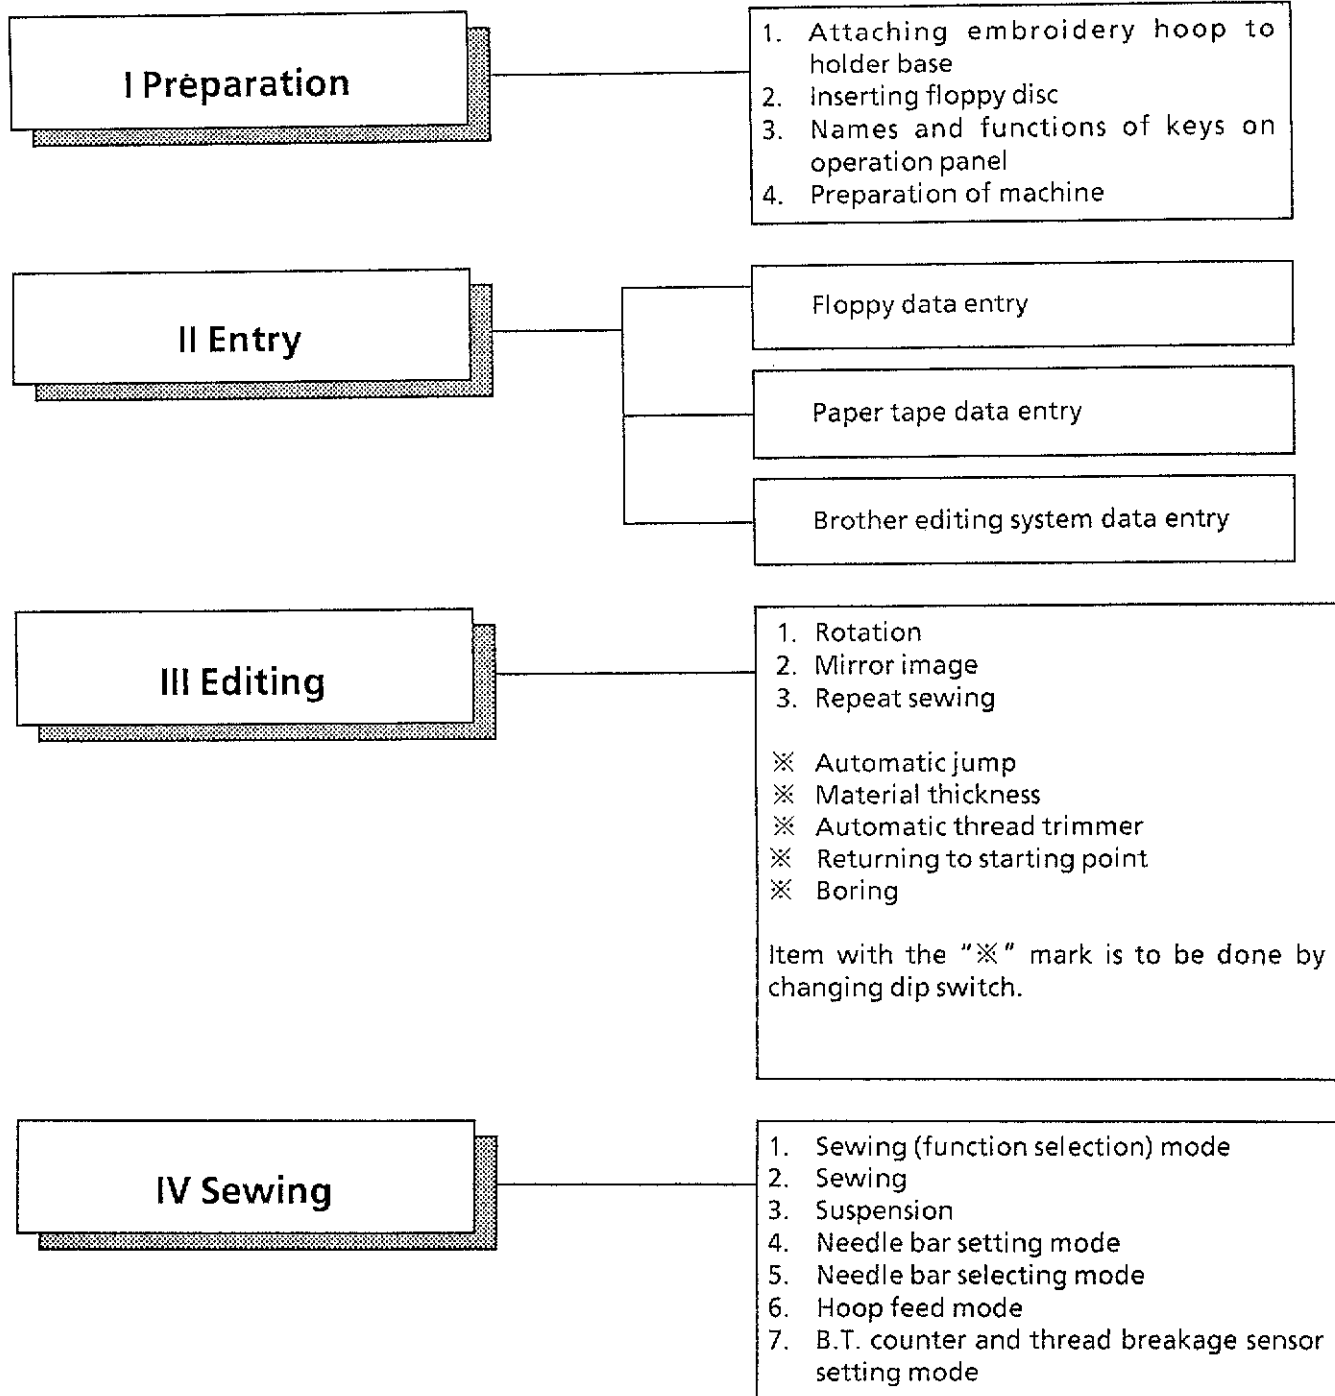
I Preparation

1. Attaching embroidery hoop to holder base
2. Inserting floppy disc
3. Names and functions of keys on operation panel
4. Preparation of machine

II Entry

Floppy data entry

Paper tape data entry

Brother editing system data entry

III Editing

1. Rotation
2. Mirror image
3. Repeat sewing

※ Automatic jump
※ Material thickness
※ Automatic thread trimmer
※ Returning to starting point
※ Boring

Item with the "※" mark is to be done by changing dip switch.

IV Sewing

1. Sewing (function selection) mode
2. Sewing
3. Suspension
4. Needle bar setting mode
5. Needle bar selecting mode
6. Hoop feed mode
7. B.T. counter and thread breakage sensor setting mode